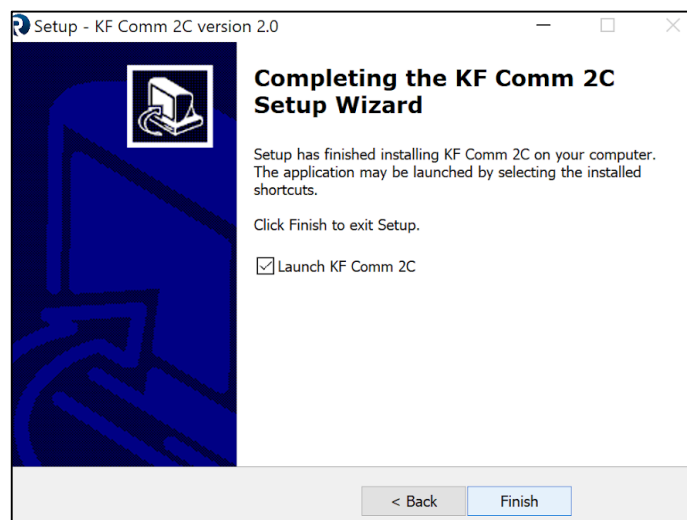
Setup - KF Comm 2C version 2.0

Completing the KF Comm 2C Setup Wizard

Setup has finished installing KF Comm 2C on your computer. The application may be launched by selecting the installed shortcuts.

Click Finish to exit Setup.

Launch KF Comm 2C

< Back

Finish